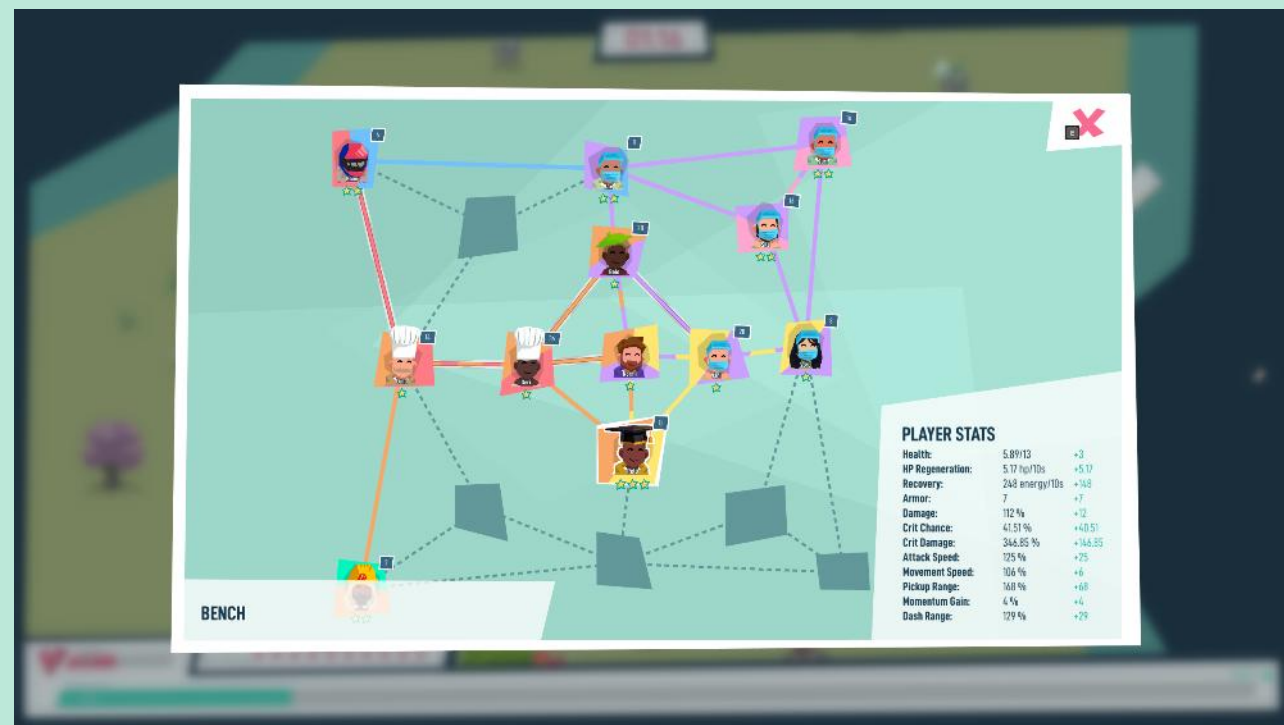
PLAYER STATS

| | | |
|---|---|---|
| Health: | 5.89/13 | +3 |
| HP Regeneration: | 5.17 hp/10s | +5.17 |
| Recovery: | 248 energy/10s | +148 |
| Armor: | 7 | +7 |
| Damage: | 112 % | +12 |
| Crit Chance: | 41.51 % | +40.51 |
| Crit Damage: | 346.85 % | +146.85 |
| Attack Speed: | 125 % | +25 |
| Movement Speed: | 106 % | +6 |
| Pickup Range: | 168 % | +68 |
| Momentum Gain: | 4 % | +4 |
| Dash Range: | 129 % | +29 |

BENCH